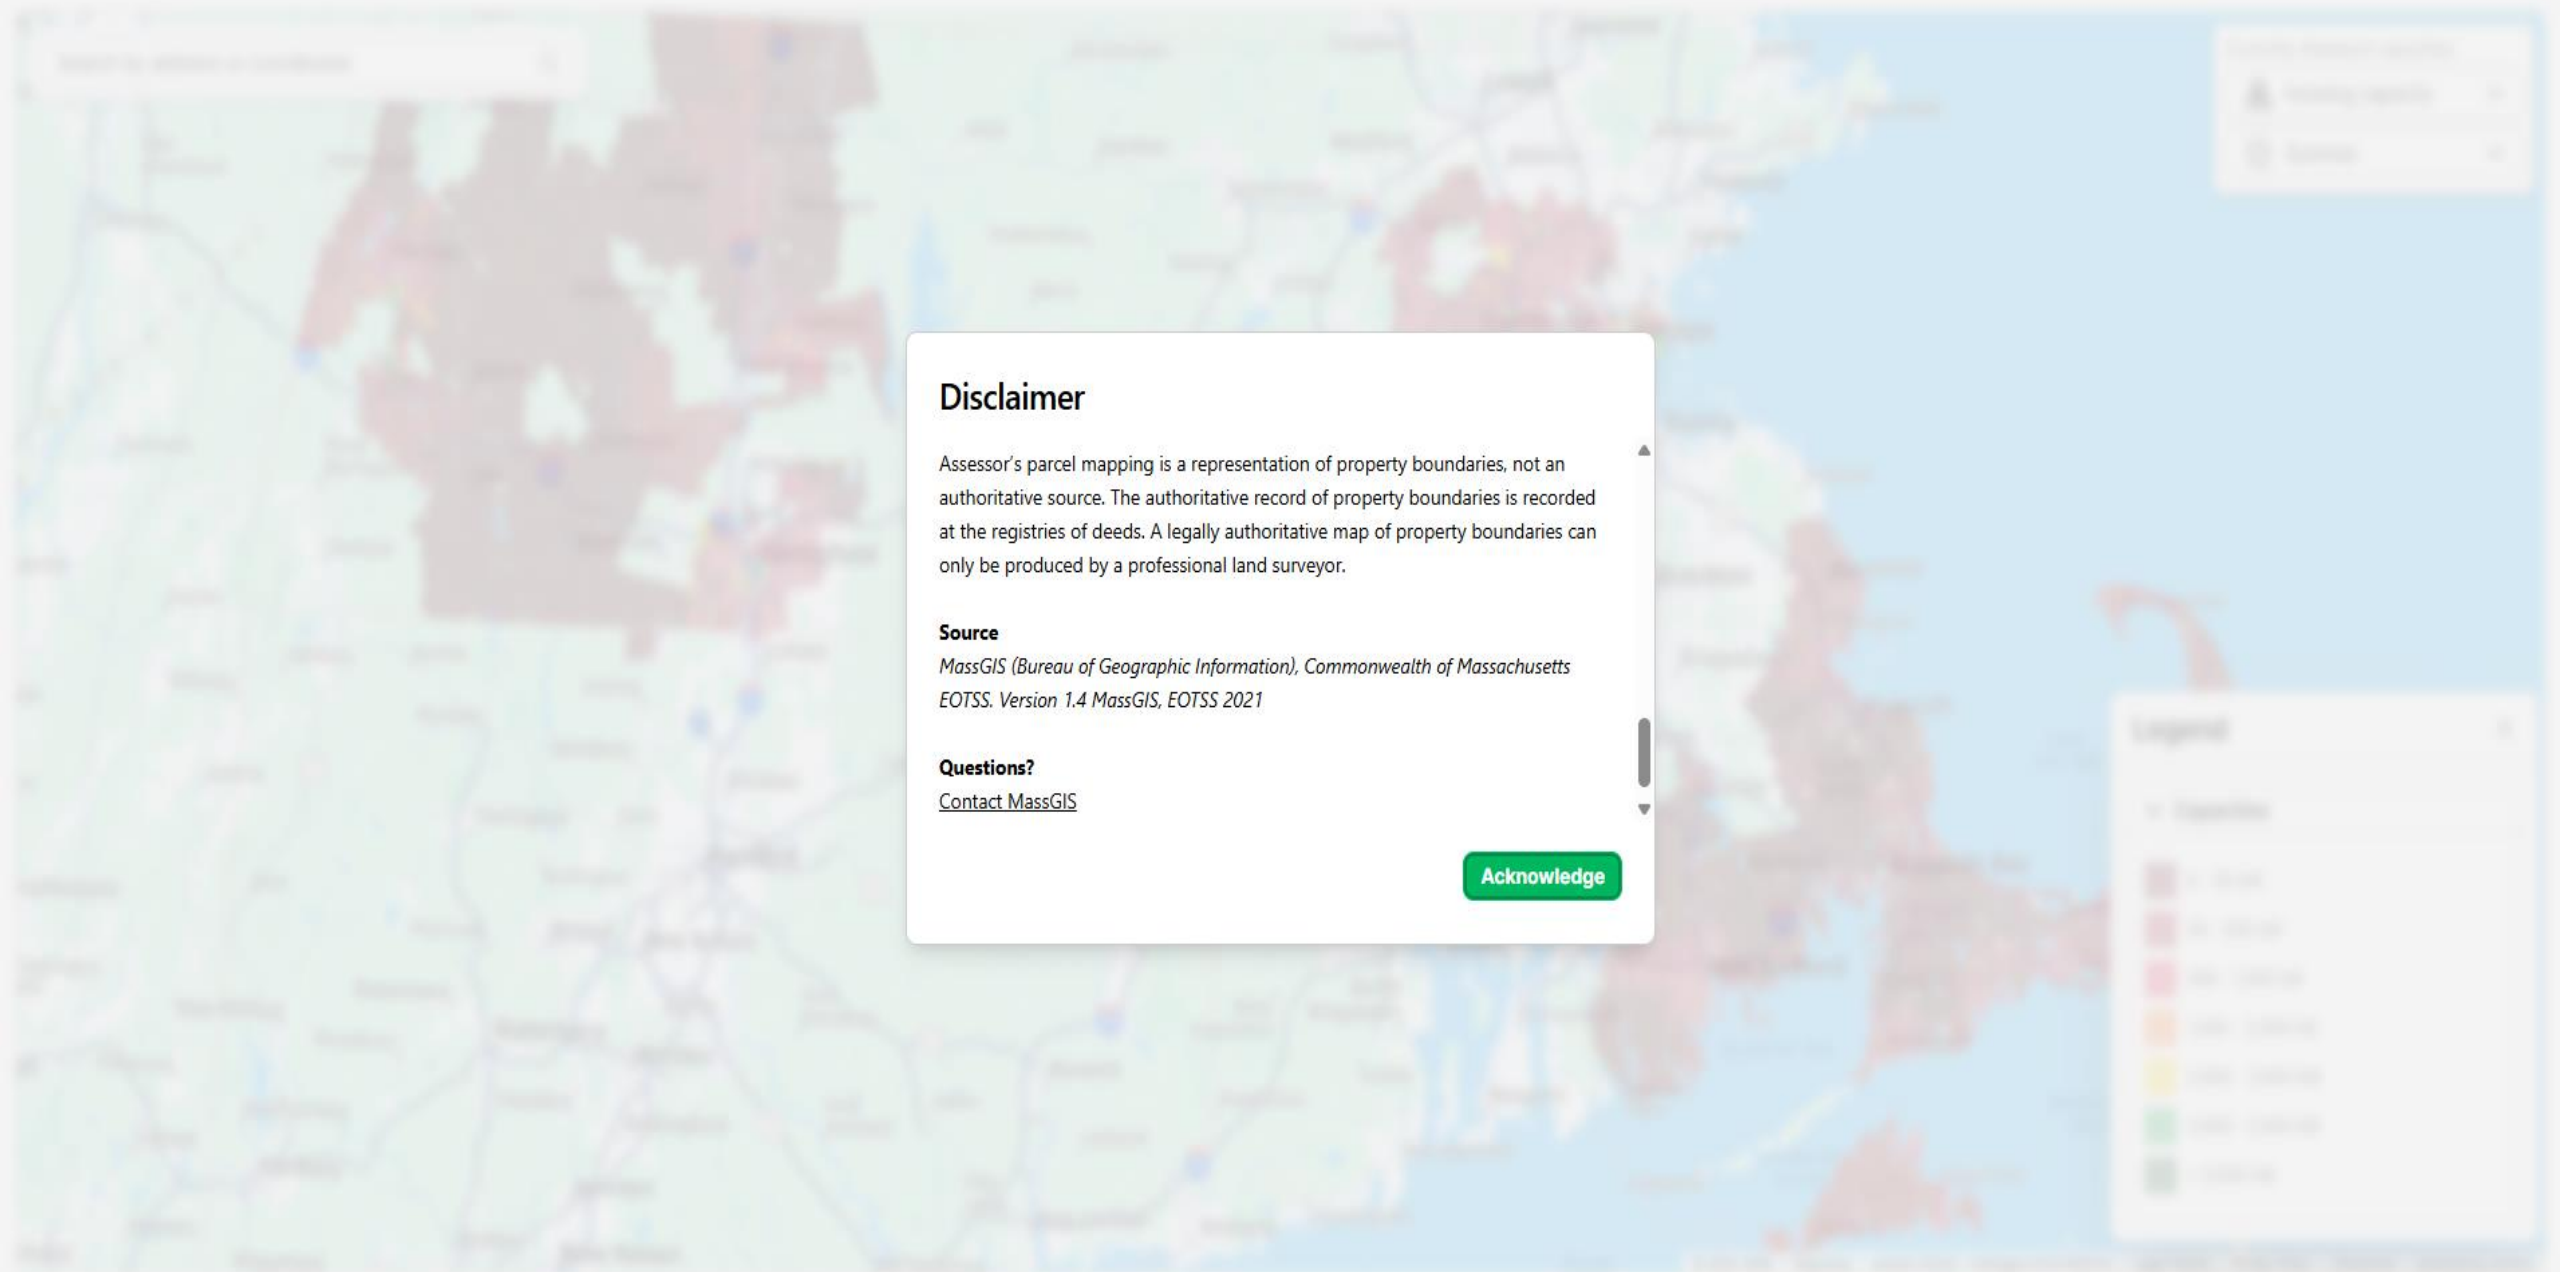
Disclaimer

Assessor's parcel mapping is a representation of property boundaries, not an authoritative source. The authoritative record of property boundaries is recorded at the registries of deeds. A legally authoritative map of property boundaries can only be produced by a professional land surveyor.

Source
MassGIS (Bureau of Geographic Information), Commonwealth of Massachusetts EOTSS. Version 1.4 MassGIS, EOTSS 2021

Questions?
Contact MassGIS

Acknowledge

Legend